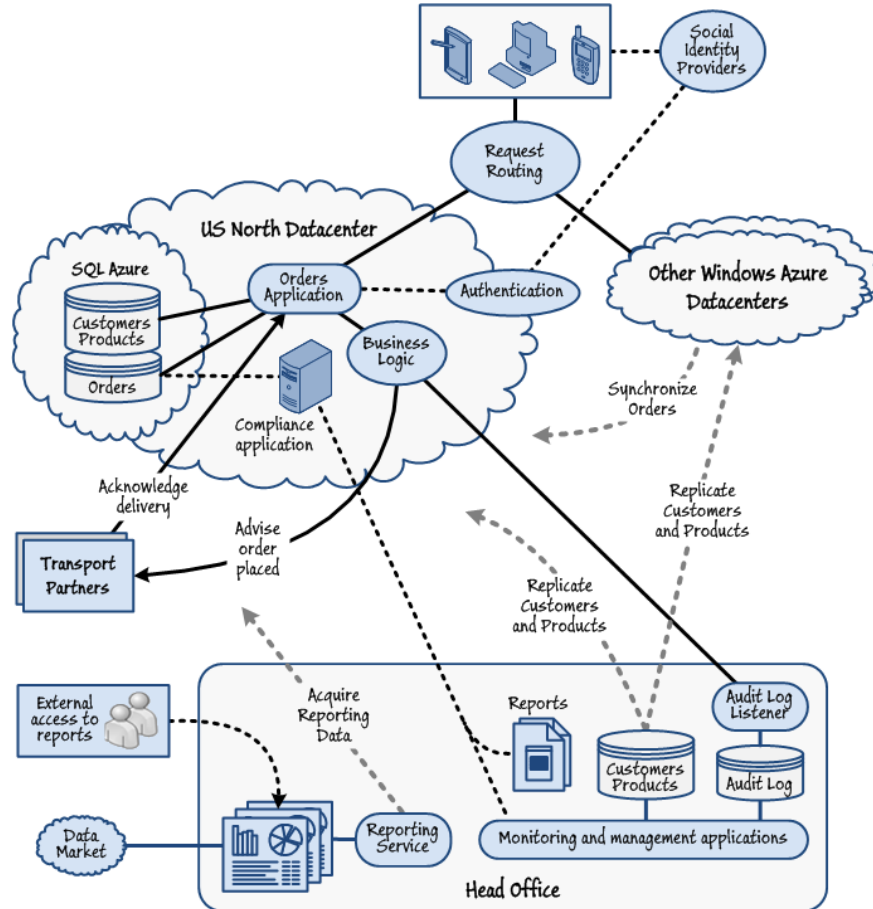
Social Identity Providers

Request Routing

US North Datacenter

SQL Azure

Customers Products

Orders

Orders Application

Authentication

Business Logic

Compliance application

Other Windows Azure Datacenters

Synchronize Orders

Acknowledge delivery

Transport Partners

Advise order placed

Replicate Customers and Products

Replicate Customers and Products

Acquire Reporting Data

External access to reports

Reports

Customers Products

Audit Log Listener

Audit Log

Data Market

Reporting Service

Monitoring and management applications

Head Office